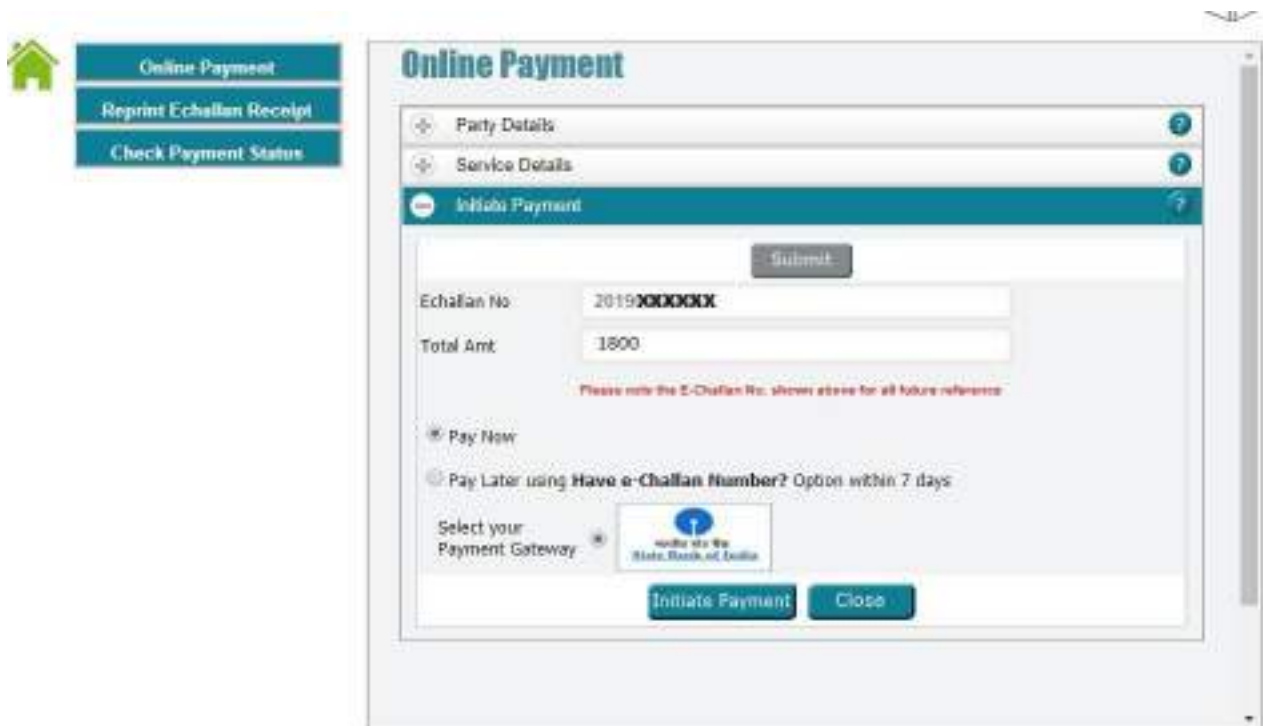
Online Payment

Reprint Echallan Receipt

Check Payment Status

Online Payment

Party Details

Service Details

Initiate Payment

Submit

Echallan No 2019XXXXXX

Total Amt 1800

Please note the E-Challan No. shown above for all future reference

Pay Now

Pay Later using Have e-Challan Number? Option within 7 days

Select your Payment Gateway

भारतीय स्टेट बैंक State Bank of India

Initiate Payment Close